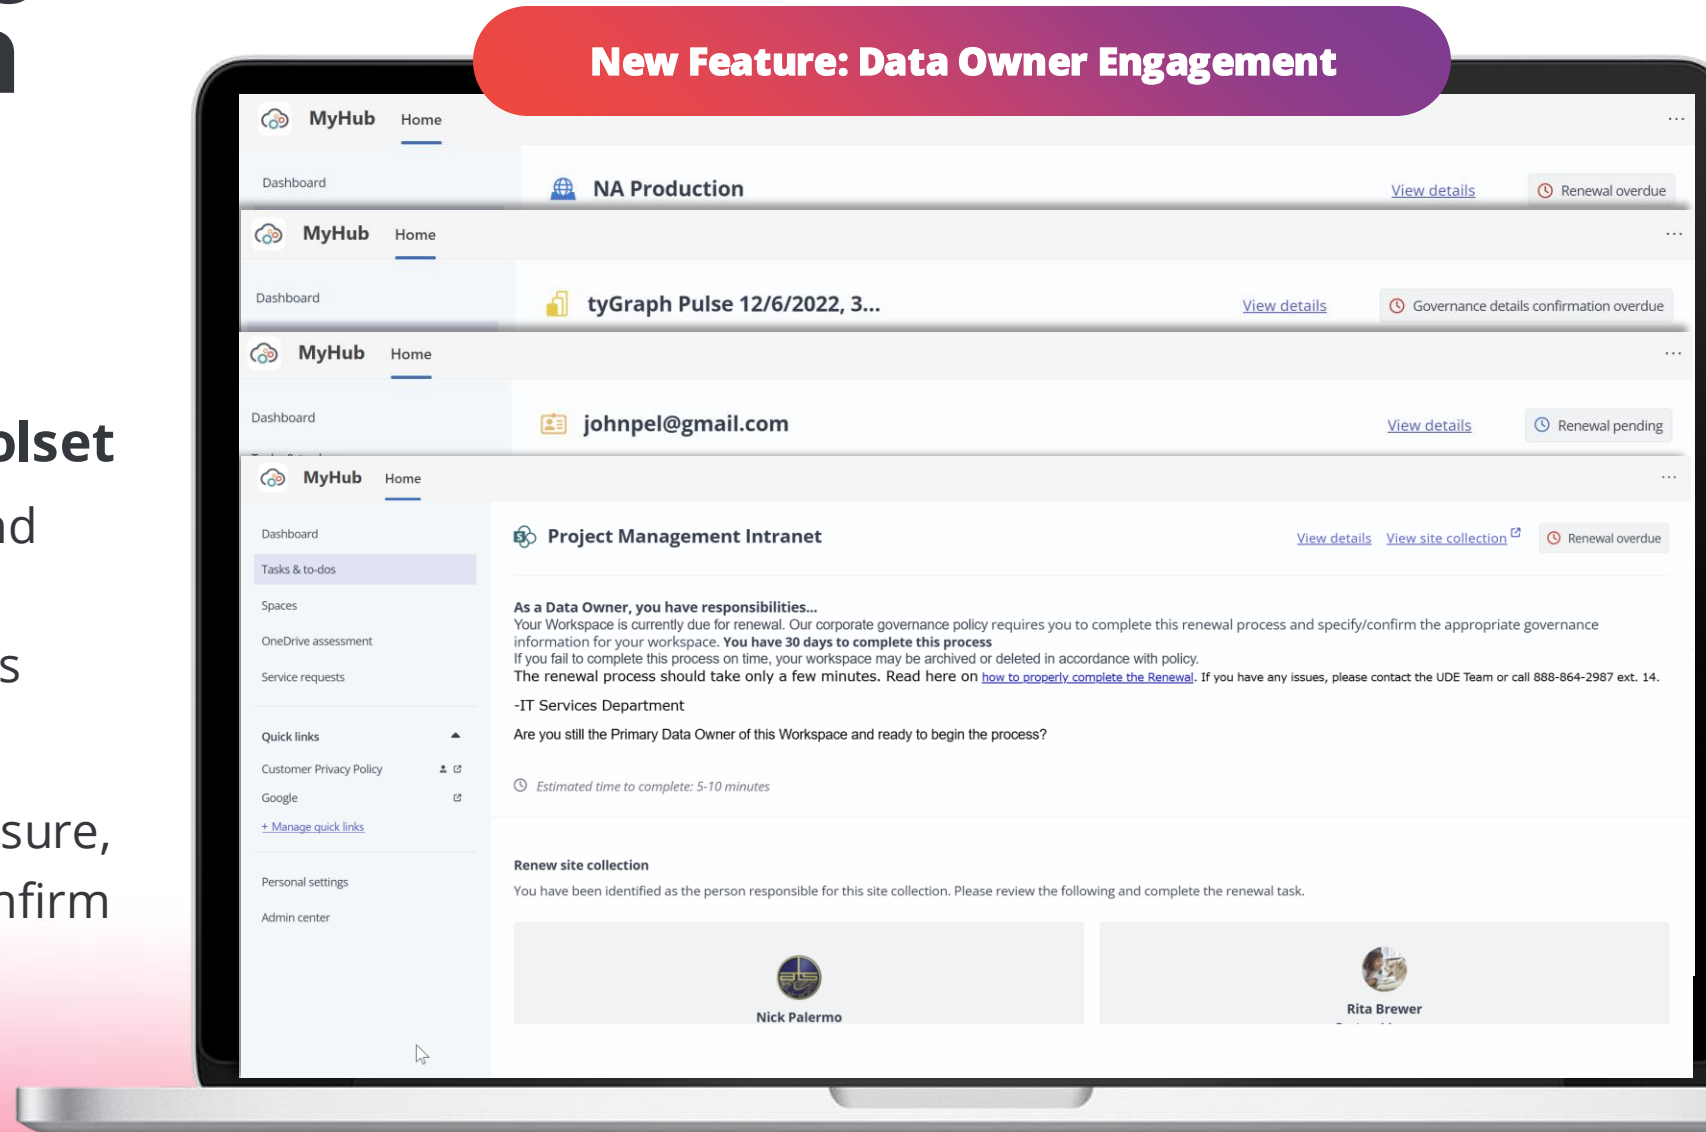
olset

nd

s

sure,

nfirm

New Feature: Data Owner Engagement

MyHub Home ...

Dashboard

NA Production View details Renewal overdue

MyHub Home ...

Dashboard

tyGraph Pulse 12/6/2022, 3... View details Governance details confirmation overdue

MyHub Home ...

Dashboard

johnpel@gmail.com View details Renewal pending

MyHub Home ...

Dashboard
Tasks & to-dos
Spaces
OneDrive assessment
Service requests

Quick links
Customer Privacy Policy
Google
+ Manage quick links

Personal settings
Admin center

Project Management Intranet View details View site collection Renewal overdue

As a Data Owner, you have responsibilities...
Your Workspace is currently due for renewal. Our corporate governance policy requires you to complete this renewal process and specify/confirm the appropriate governance information for your workspace. You have 30 days to complete this process
If you fail to complete this process on time, your workspace may be archived or deleted in accordance with policy.
The renewal process should take only a few minutes. Read here on how to properly complete the Renewal. If you have any issues, please contact the UDE Team or call 888-864-2987 ext. 14.

-IT Services Department

Are you still the Primary Data Owner of this Workspace and ready to begin the process?

Estimated time to complete: 5-10 minutes

Renew site collection
You have been identified as the person responsible for this site collection. Please review the following and complete the renewal task.

Nick Palermo

Rita Brewer